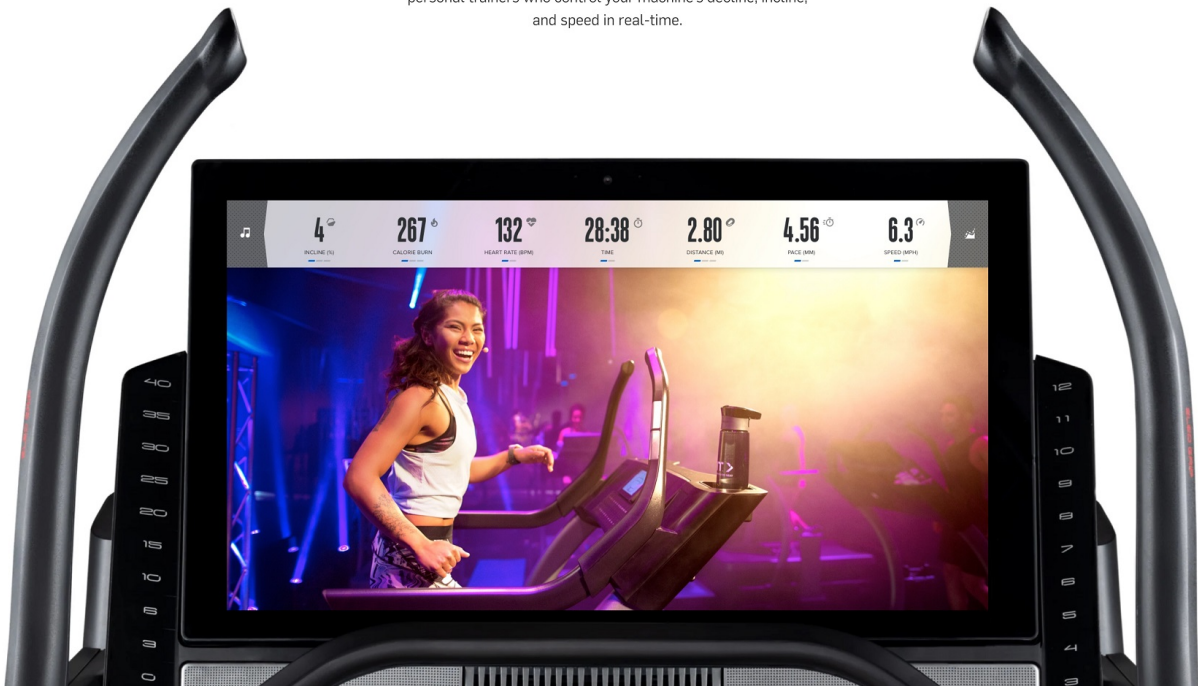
personal trainers who control your machine's decline, incline, and speed in real-time.

4 INCLINE (%)
267 CALORIE BURN
132 HEART RATE (BPM)
28:38 TIME
2.80 DISTANCE (MI)
4.56 PACE (MM)
6.3 SPEED (MPH)

40
35
30
25
20
15
10
5
3
0

12
11
10
9
8
7
6
5
4
3